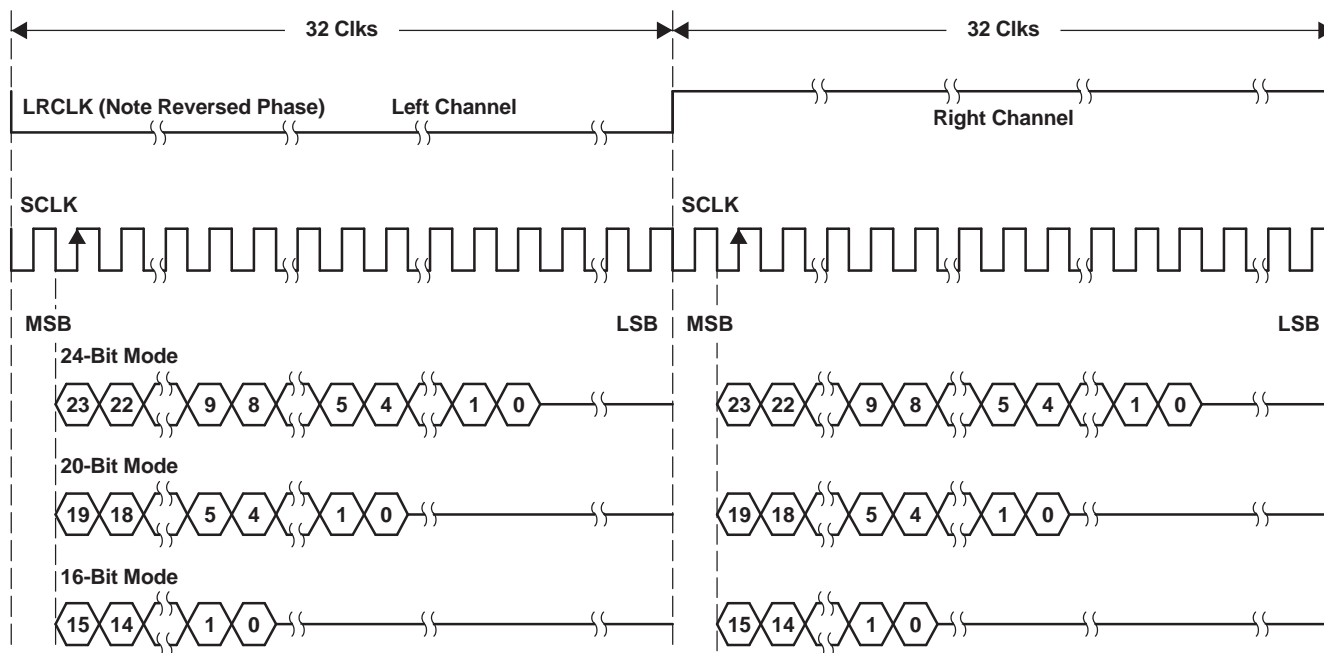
32 Clks

32 Clks

LRCLK (Note Reversed Phase)

Left Channel

Right Channel

SCLK

SCLK

MSB

LSB

MSB

LSB

24-Bit Mode

23 22 9 8 5 4 1 0

23 22 9 8 5 4 1 0

20-Bit Mode

19 18 5 4 1 0

19 18 5 4 1 0

16-Bit Mode

15 14 1 0

15 14 1 0